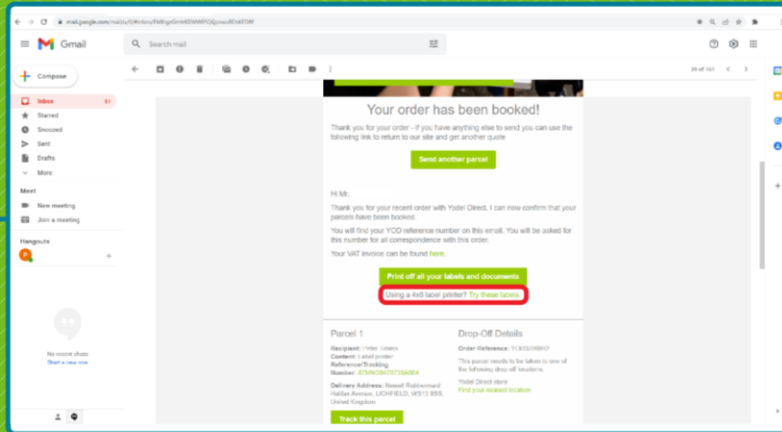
mail.google.com/mail/u/0/#inbox/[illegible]

Gmail

Search mail

Compose

Inbox 61

Starred

Snoozed

Sent

Drafts

More

Meet

New meeting

Join a meeting

Hangouts

No recent chats
Start a new one

26 of 141

Your order has been booked!

Thank you for your order - if you have anything else to send you can use the following link to return to our site and get another quote

Send another parcel

Hi Mr,

Thank you for your recent order with Yodel Direct. I can now confirm that your parcels have been booked.

You will find your YOD reference number on this email. You will be asked for this number for all correspondence with this order.

Your VAT invoice can be found here.

Print off all your labels and documents

Using a 4x6 label printer? Try these labels

Parcel 1

Recipient: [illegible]
Content: Label printer
Reference/Tracking Number: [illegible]

Delivery Address: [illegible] LICHFIELD, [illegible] United Kingdom

Track this parcel

Drop-Off Details

Order Reference: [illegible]

This parcel needs to be taken to one of the following drop off locations.

Yodel Direct store
Find your nearest location